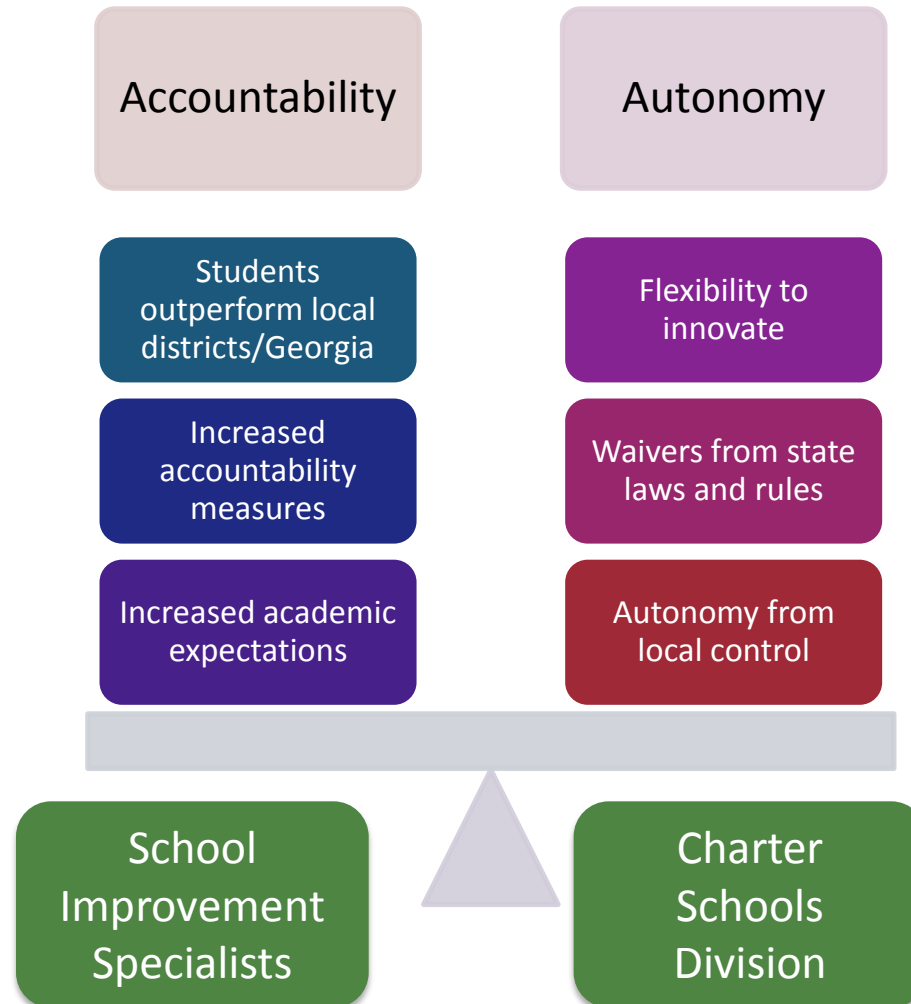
Accountability

Autonomy

Students outperform local districts/Georgia

Increased accountability measures

Increased academic expectations

Flexibility to innovate

Waivers from state laws and rules

Autonomy from local control

School Improvement Specialists

Charter Schools Division